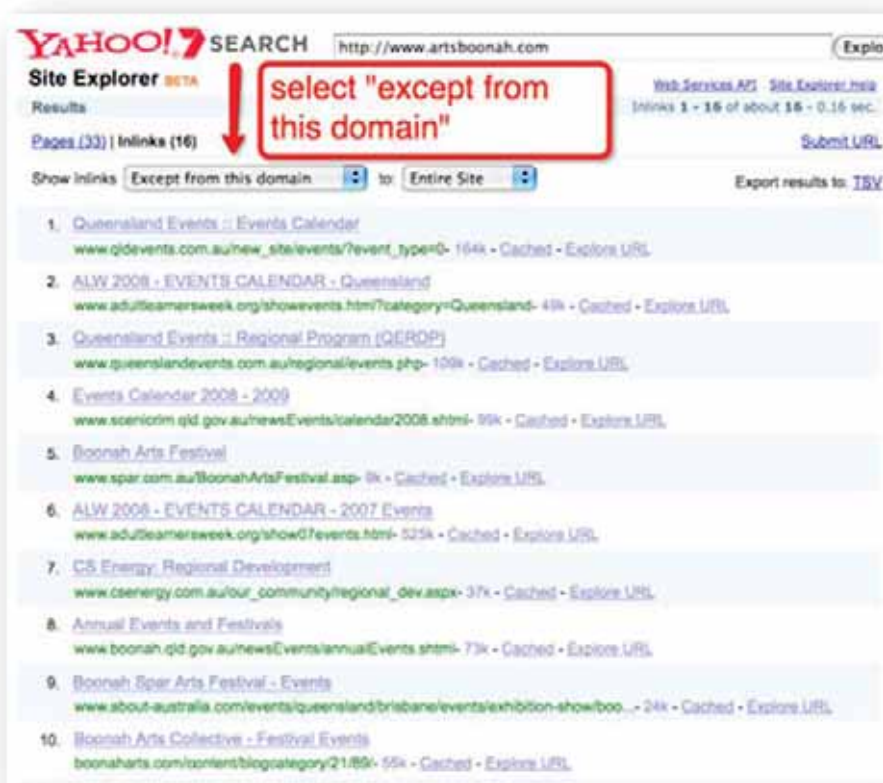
YAHOO! SEARCH http://www.artsboonah.com Explo

Site Explorer BETA

Results

select "except from this domain"

Web Services API Site Explorer Help

Inlinks 1 - 16 of about 16 - 0.16 sec.

Pages (33) | Inlinks (16)

Submit URL

Show Inlinks Except from this domain to: Entire Site

Export results to: TSV

1. Queensland Events :: Events Calendar
www.qldevents.com.au/new_site/events/?event_type=0- 164k - Cached - Explore URL

2. ALW 2008 - EVENTS CALENDAR - Queensland
www.adultlearnersweek.org/showevents.html?category=Queensland- 49k - Cached - Explore URL

3. Queensland Events :: Regional Program (QERDP)
www.queenslandevents.com.au/regional/events.php- 109k - Cached - Explore URL

4. Events Calendar 2008 - 2009
www.scenicrim.qld.gov.au/newsEvents/calendar2008.shtml- 99k - Cached - Explore URL

5. Boonah Arts Festival
www.spar.com.au/BoonahArtsFestival.asp- 9k - Cached - Explore URL

6. ALW 2008 - EVENTS CALENDAR - 2007 Events
www.adultlearnersweek.org/show07events.html- 525k - Cached - Explore URL

7. CS Energy: Regional Development
www.csenergy.com.au/our_community/regional_dev.aspx- 37k - Cached - Explore URL

8. Annual Events and Festivals
www.boonah.qld.gov.au/newsEvents/annualEvents.shtml- 73k - Cached - Explore URL

9. Boonah Spar Arts Festival - Events
www.about-australia.com/events/queensland/brisbane/events/exhibition-show/boo...- 24k - Cached - Explore URL

10. Boonah Arts Collective - Festival Events
boonaharts.com/content/blogcategory/21/89/- 55k - Cached - Explore URL